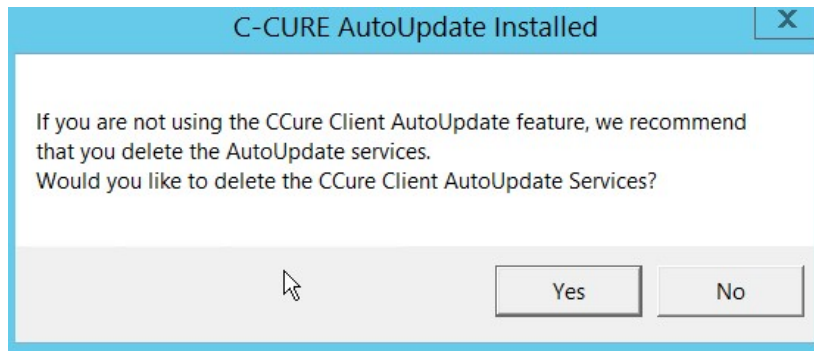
C-CURE AutoUpdate Installed

X

If you are not using the CCure Client AutoUpdate feature, we recommend that you delete the AutoUpdate services.
Would you like to delete the CCure Client AutoUpdate Services?

Yes

No